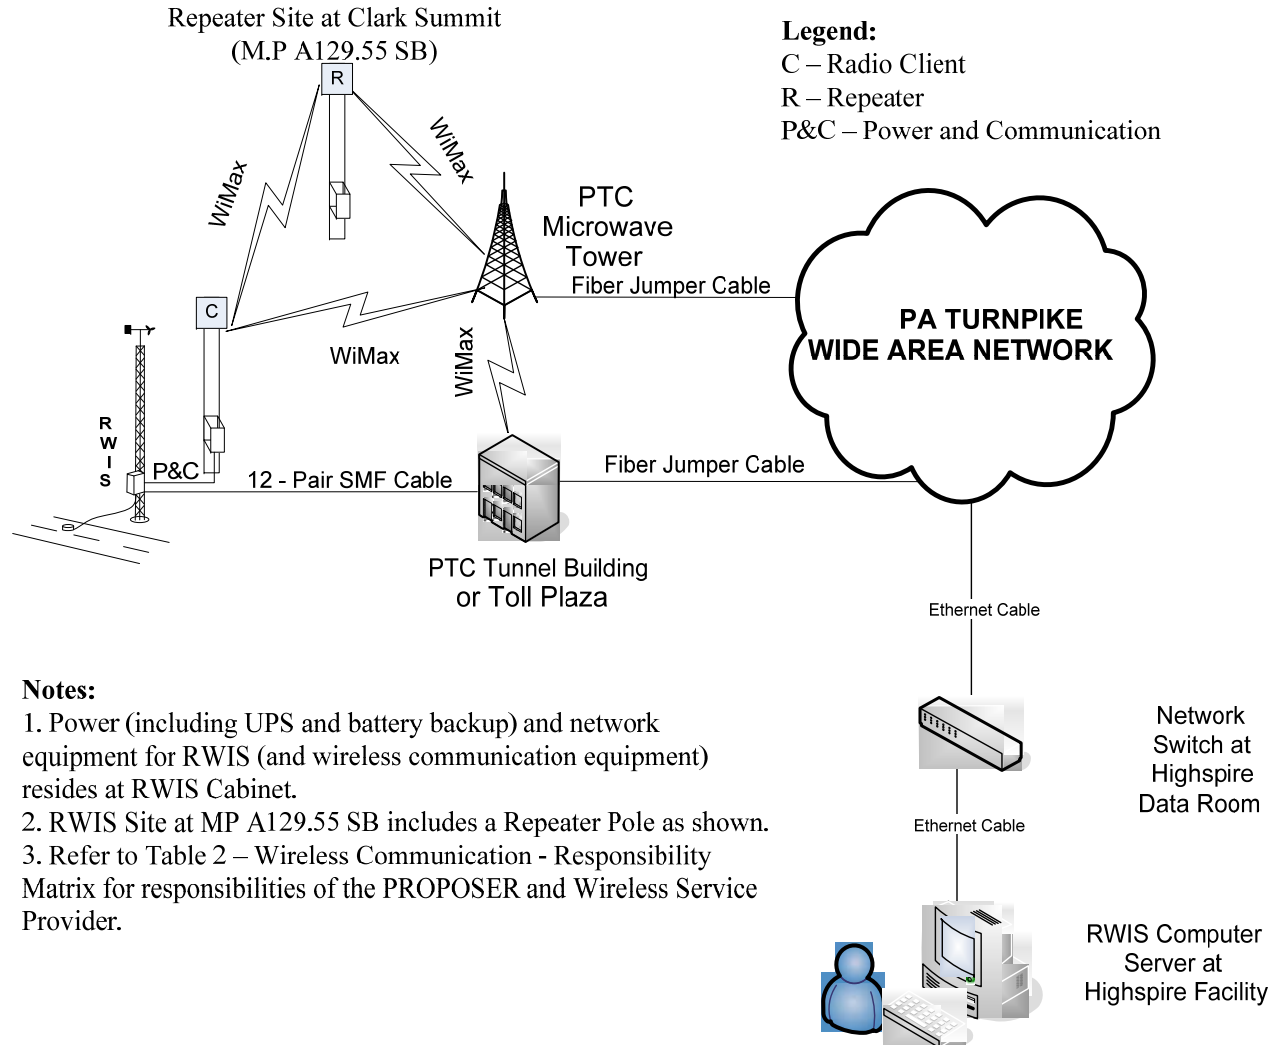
Repeater Site at Clark Summit
(M.P A129.55 SB)

R

Legend:
C – Radio Client
R – Repeater
P&C – Power and Communication

WiMax

WiMax

PTC
Microwave
Tower

Fiber Jumper Cable

PA TURNPIKE
WIDE AREA NETWORK

C

WiMax

WiMax

R
W
I
S

P&C

12 - Pair SMF Cable

Fiber Jumper Cable

PTC Tunnel Building
or Toll Plaza

Ethernet Cable

Notes:
1. Power (including UPS and battery backup) and network equipment for RWIS (and wireless communication equipment) resides at RWIS Cabinet.
2. RWIS Site at MP A129.55 SB includes a Repeater Pole as shown.
3. Refer to Table 2 – Wireless Communication - Responsibility Matrix for responsibilities of the PROPOSER and Wireless Service Provider.

Network
Switch at
Highspire
Data Room

Ethernet Cable

RWIS Computer
Server at
Highspire Facility